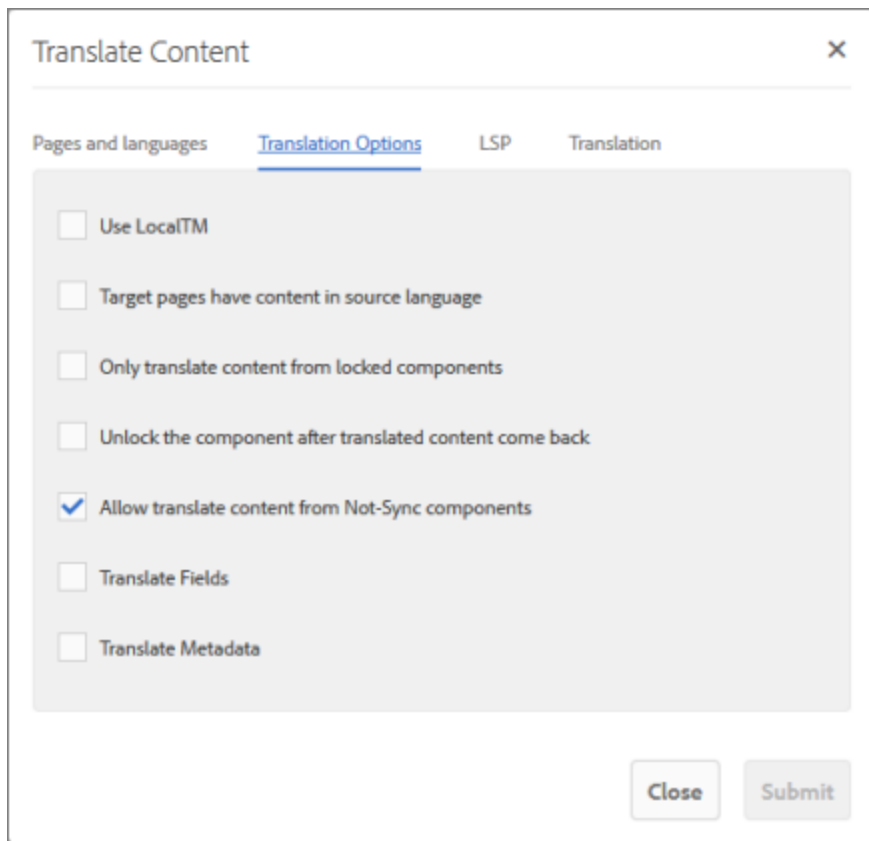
Translate Content ×

Pages and languages Translation Options LSP Translation

Use LocalTM

Target pages have content in source language

Only translate content from locked components

Unlock the component after translated content come back

Allow translate content from Not-Sync components

Translate Fields

Translate Metadata

Close Submit